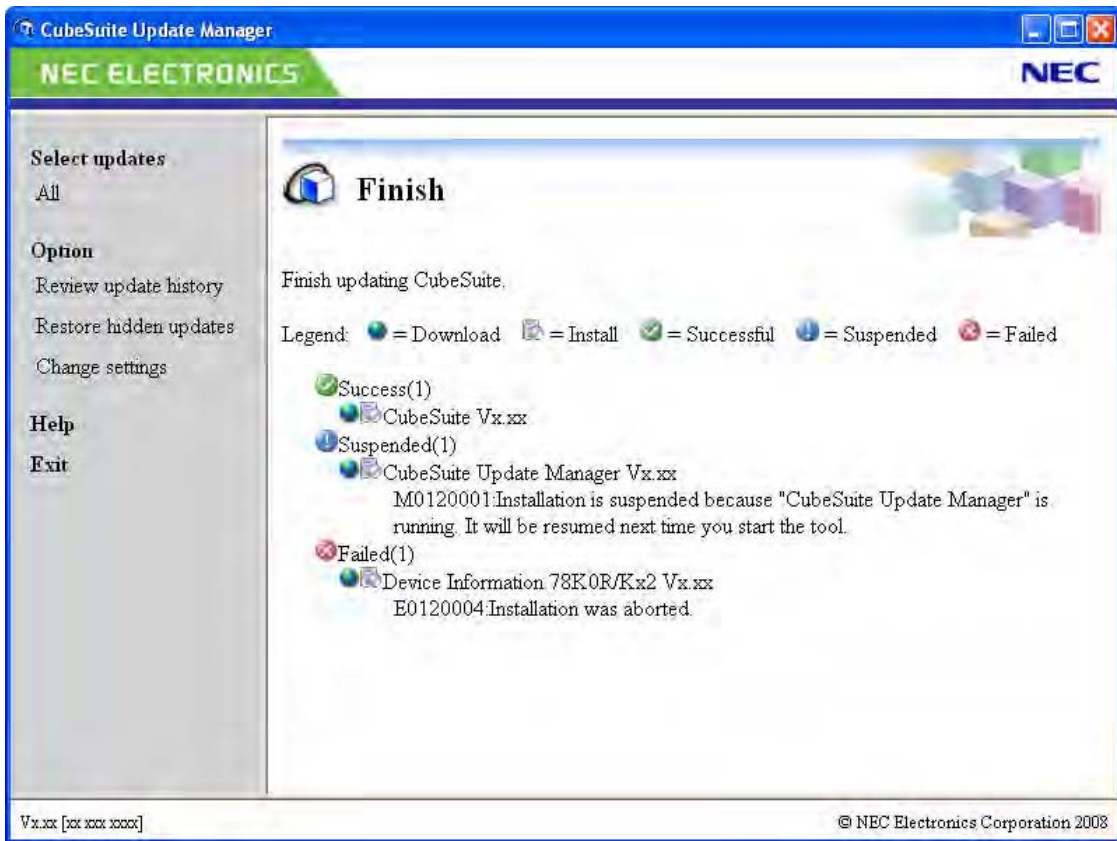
CubeSuite Update Manager

NEC ELECTRONICS

NEC

Select updates
All

Option
Review update history
Restore hidden updates
Change settings

Help
Exit

Finish

Finish updating CubeSuite.

Legend: = Download = Install = Successful = Suspended = Failed

Success(1)
CubeSuite Vx.xx
Suspended(1)
CubeSuite Update Manager Vx.xx
M0120001:Installation is suspended because "CubeSuite Update Manager" is running. It will be resumed next time you start the tool.
Failed(1)
Device Information 78K0R/Kx2 Vx.xx
E0120004:Installation was aborted.

Vx.xx [xx xxx xxxx]

© NEC Electronics Corporation 2008